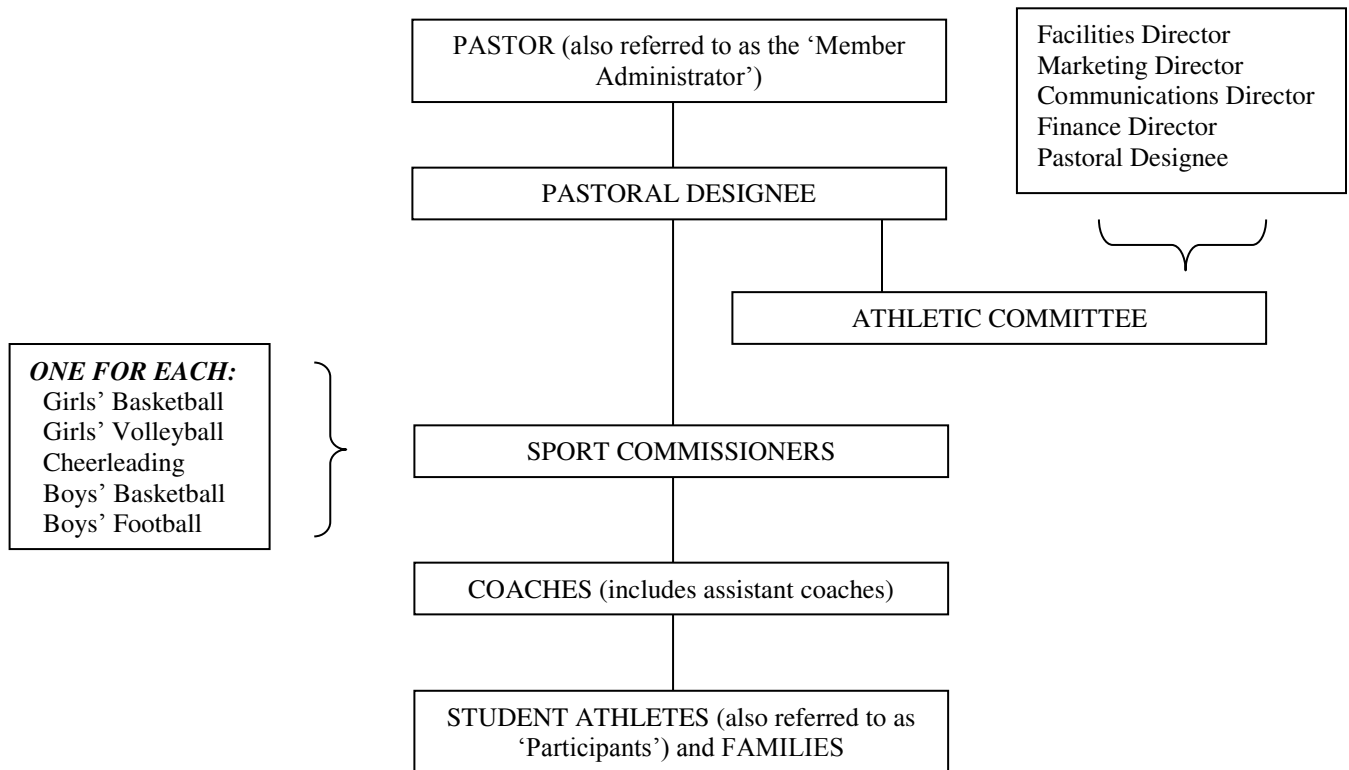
PASTOR (also referred to as the 'Member Administrator')

Facilities Director
Marketing Director
Communications Director
Finance Director
Pastoral Designee

PASTORAL DESIGNEE

ATHLETIC COMMITTEE

*ONE FOR EACH:*
Girls' Basketball
Girls' Volleyball
Cheerleading
Boys' Basketball
Boys' Football

SPORT COMMISSIONERS

COACHES (includes assistant coaches)

STUDENT ATHLETES (also referred to as 'Participants') and FAMILIES